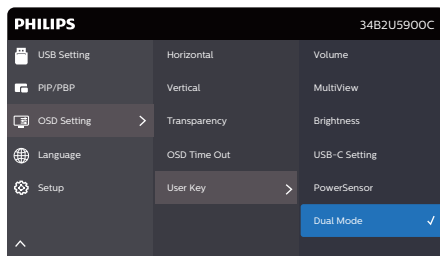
PHILIPS

34B2U5900C

USB Setting

PIP/PBP

OSD Setting

Language

Setup

Horizontal

Vertical

Transparency

OSD Time Out

User Key

Volume

MultiView

Brightness

USB-C Setting

PowerSensor

Dual Mode ✓